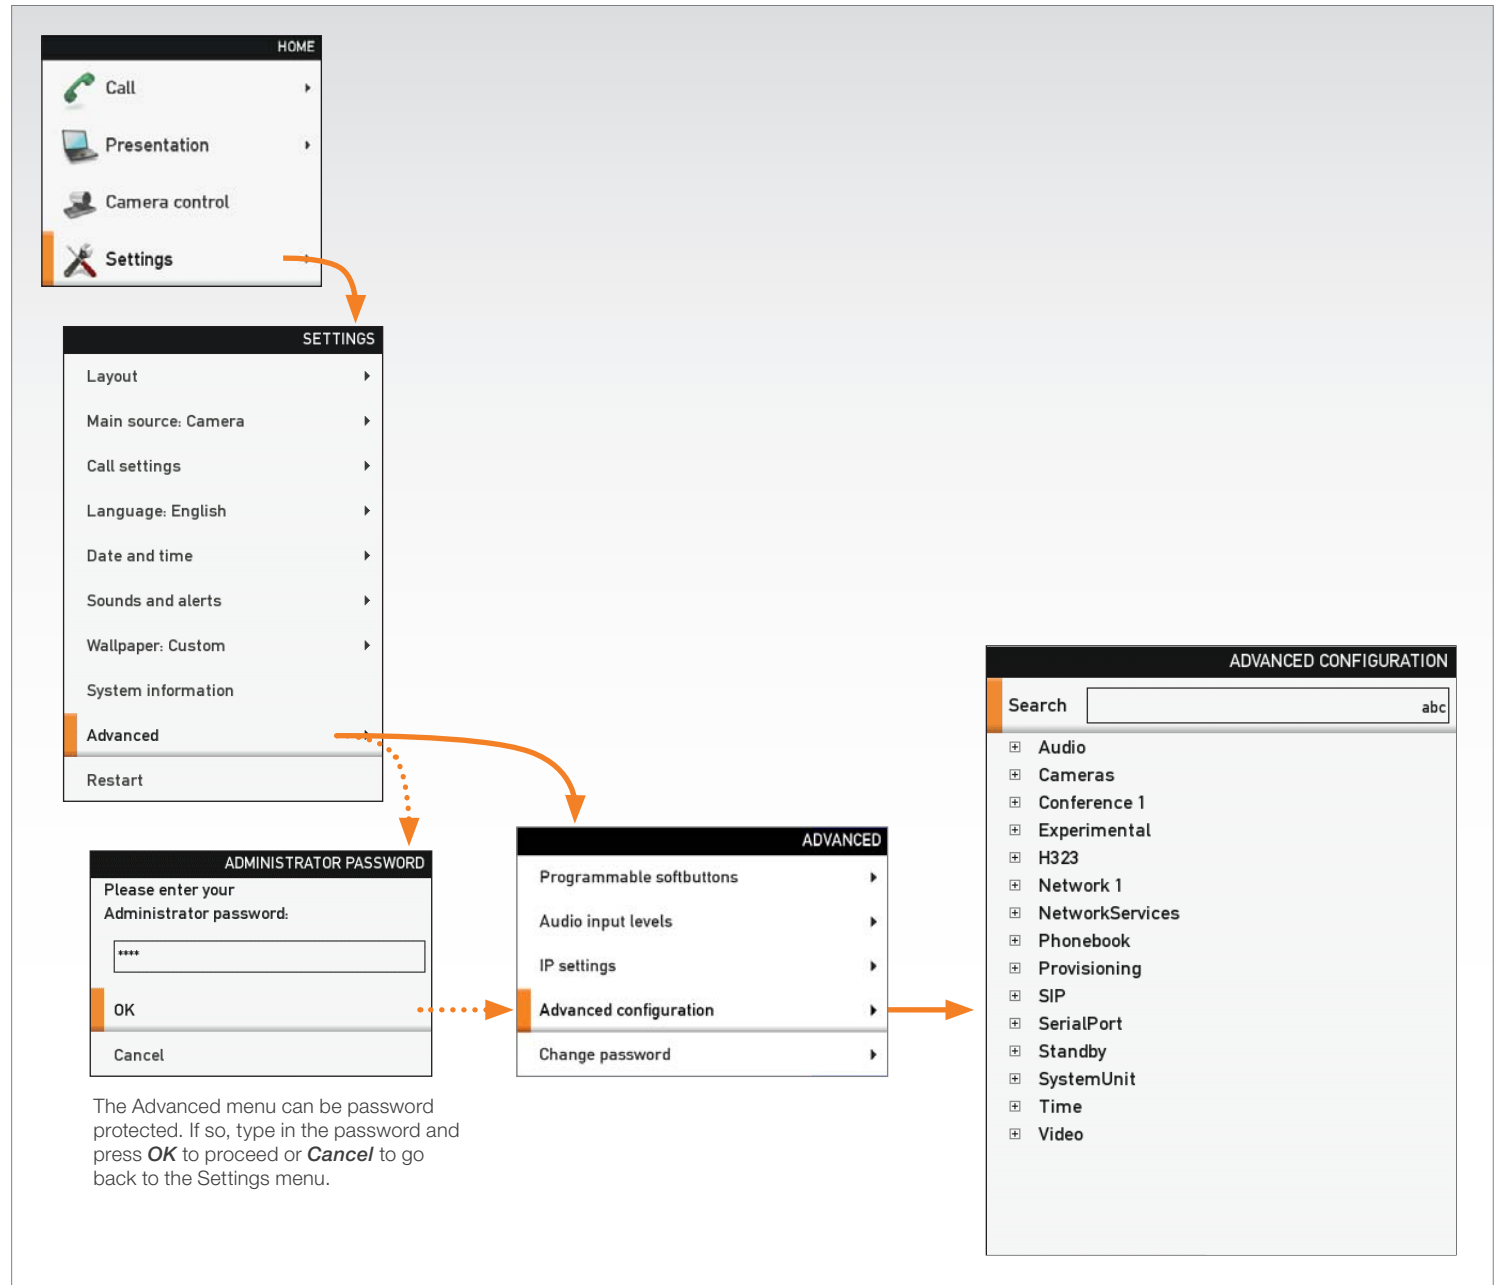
HOME

Call

Presentation

Camera control

Settings

SETTINGS

Layout

Main source: Camera

Call settings

Language: English

Date and time

Sounds and alerts

Wallpaper: Custom

System information

Advanced

Restart

ADMINISTRATOR PASSWORD

Please enter your Administrator password:

****

OK

Cancel

The Advanced menu can be password protected. If so, type in the password and press ***OK*** to proceed or ***Cancel*** to go back to the Settings menu.

ADVANCED

Programmable softbuttons

Audio input levels

IP settings

Advanced configuration

Change password

ADVANCED CONFIGURATION

Search

abc

Audio

Cameras

Conference 1

Experimental

H323

Network 1

NetworkServices

Phonebook

Provisioning

SIP

SerialPort

Standby

SystemUnit

Time

Video